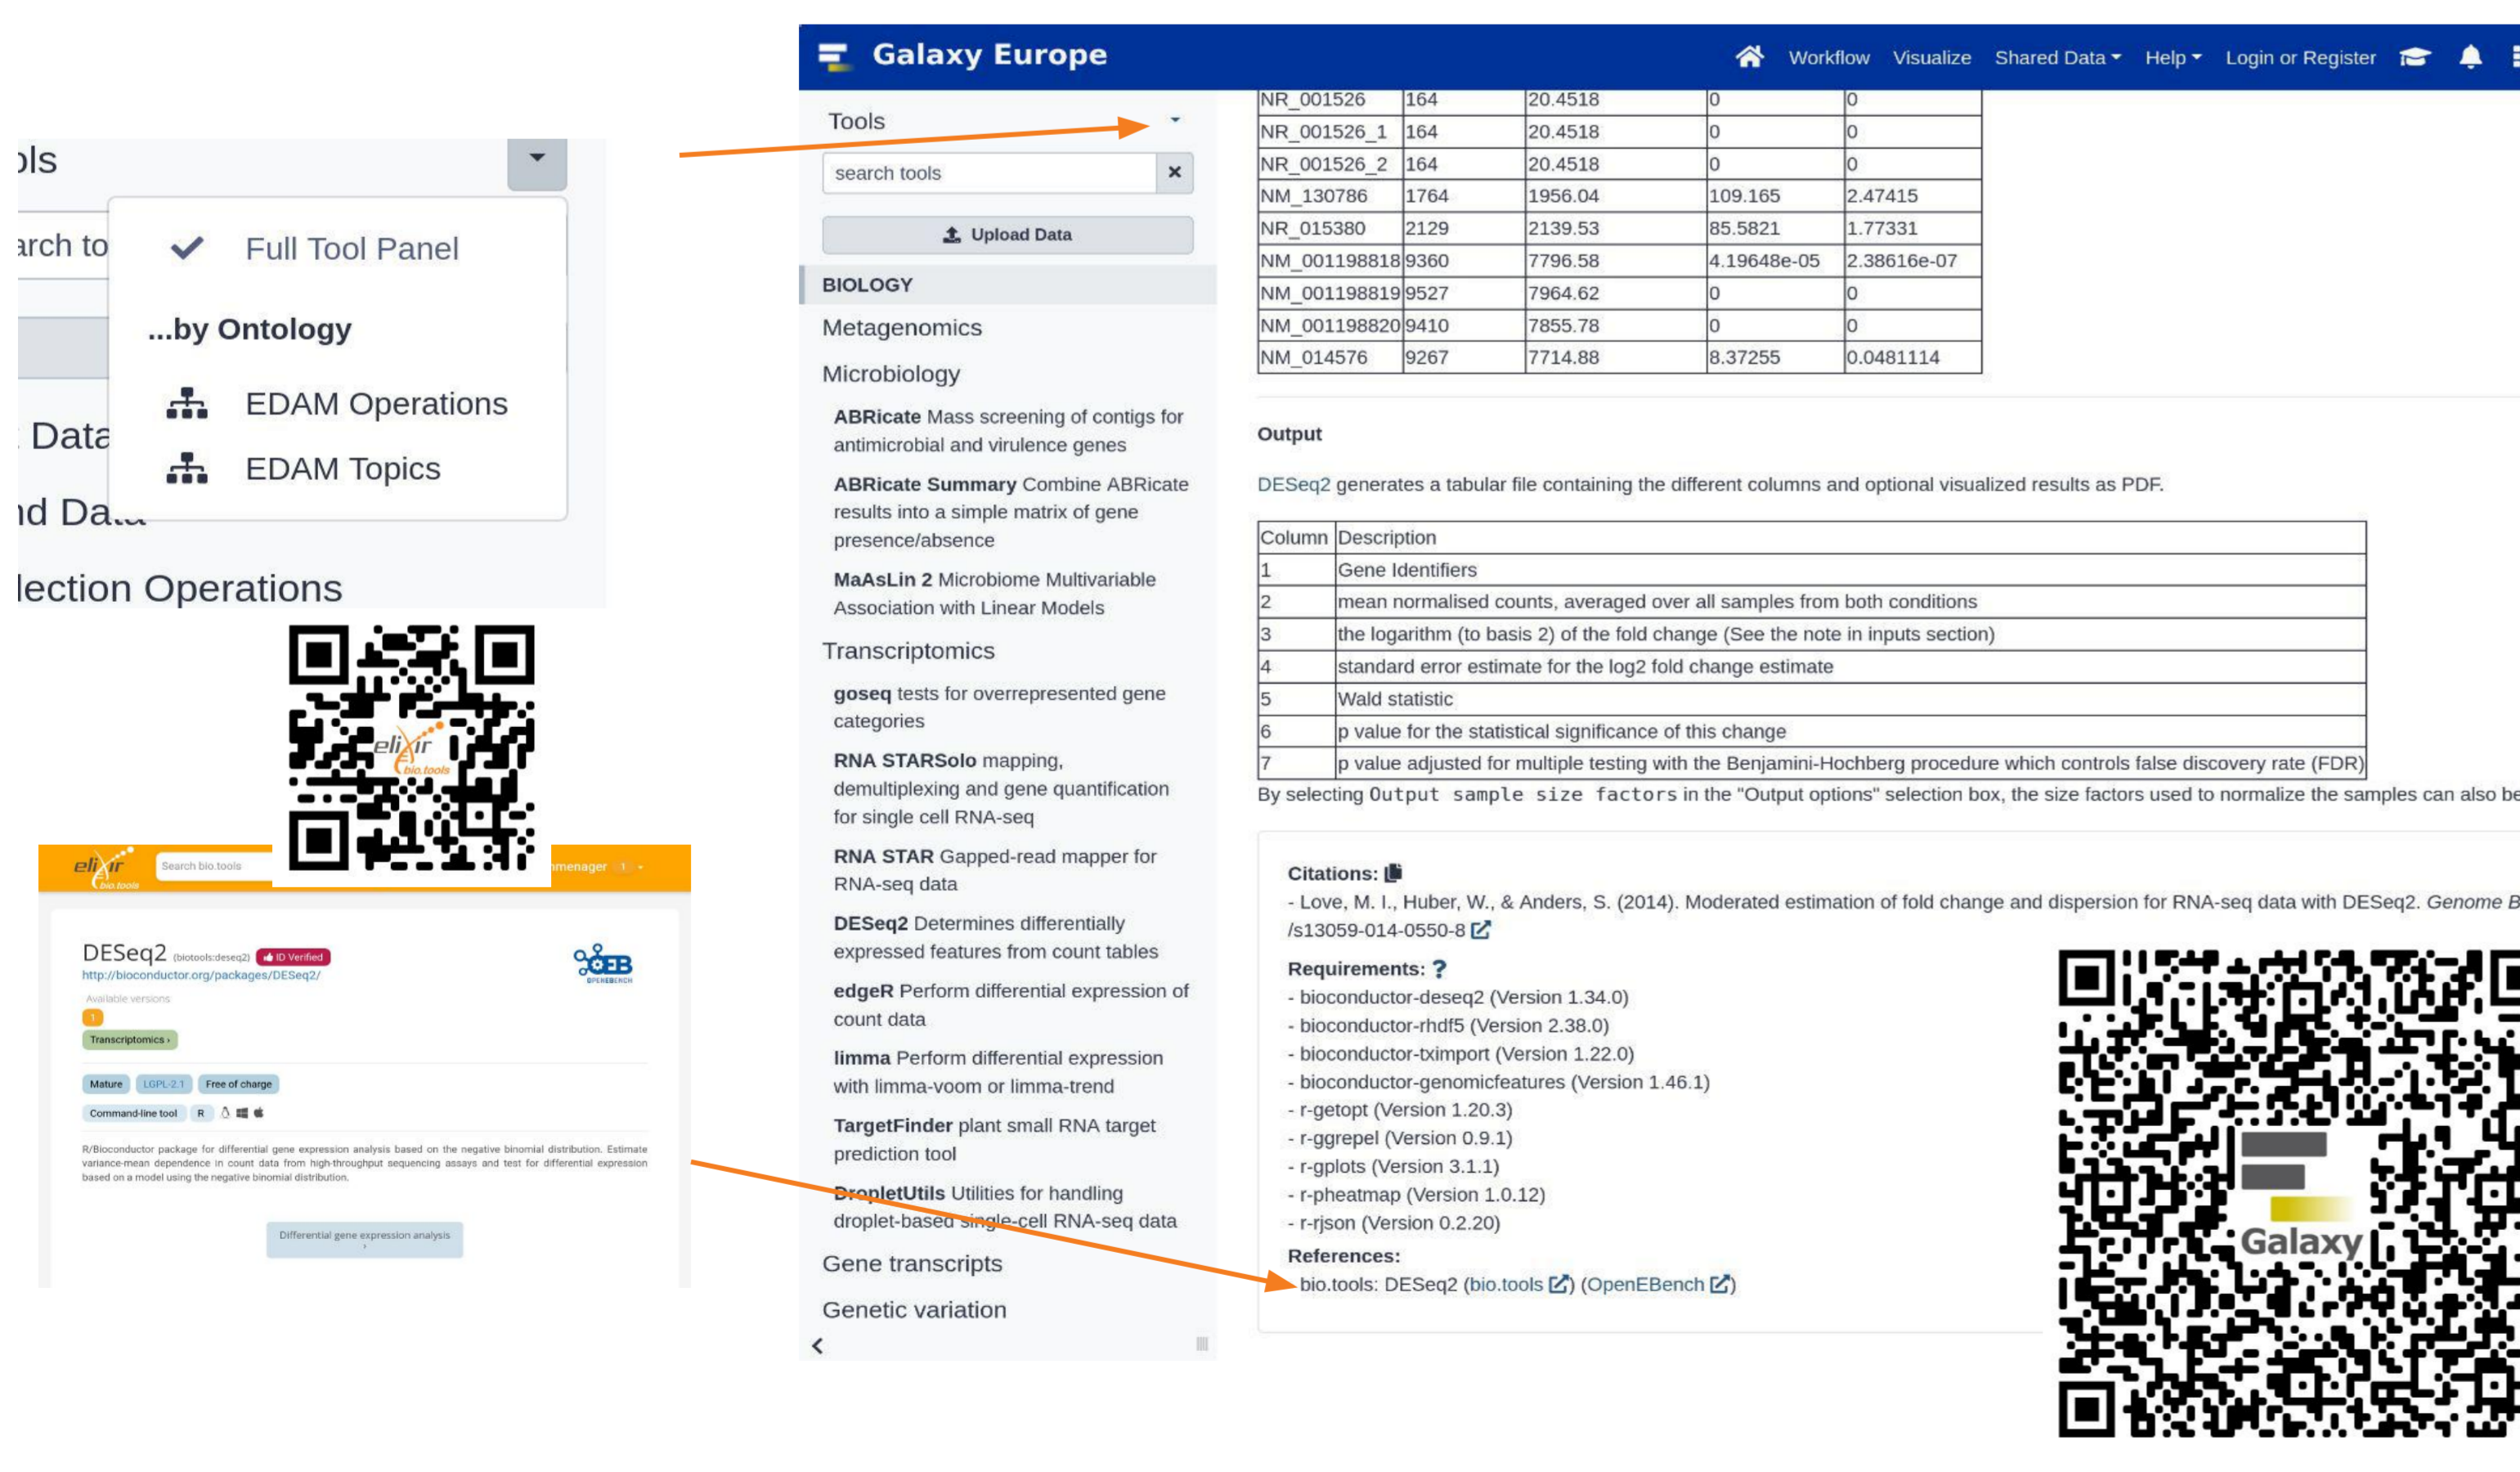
ols

arch to

Full Tool Panel

...by Ontology

EDAM Operations

EDAM Topics

Data

nd Data

lection Operations

elixir bio.tools

elixir bio.tools Search bio.tools menager

DESeq2 (biotools:deseq2) ID Verified
http://bioconductor.org/packages/DESeq2/
Available versions
1
Transcriptomics
Mature LGPL-2.1 Free of charge
Command-line tool R

R/Bioconductor package for differential gene expression analysis based on the negative binomial distribution. Estimate variance-mean dependence in count data from high-throughput sequencing assays and test for differential expression based on a model using the negative binomial distribution.

Differential gene expression analysis

OEB OPENEBENCH

Galaxy Europe

Workflow Visualize Shared Data Help Login or Register

Tools

search tools

Upload Data

BIOLOGY

Metagenomics

Microbiology

ABRicate Mass screening of contigs for antimicrobial and virulence genes

ABRicate Summary Combine ABRicate results into a simple matrix of gene presence/absence

MaAsLin 2 Microbiome Multivariable Association with Linear Models

Transcriptomics

goseq tests for overrepresented gene categories

RNA STARSolo mapping, demultiplexing and gene quantification for single cell RNA-seq

RNA STAR Gapped-read mapper for RNA-seq data

DESeq2 Determines differentially expressed features from count tables

edgeR Perform differential expression of count data

limma Perform differential expression with limma-voom or limma-trend

TargetFinder plant small RNA target prediction tool

DropletUtils Utilities for handling droplet-based single-cell RNA-seq data

Gene transcripts

Genetic variation

| | | | | |
|---|---|---|---|---|
| NR_001526 | 164 | 20.4518 | 0 | 0 |
| NR_001526_1 | 164 | 20.4518 | 0 | 0 |
| NR_001526_2 | 164 | 20.4518 | 0 | 0 |
| NM_130786 | 1764 | 1956.04 | 109.165 | 2.47415 |
| NR_015380 | 2129 | 2139.53 | 85.5821 | 1.77331 |
| NM_001198818 | 9360 | 7796.58 | 4.19648e-05 | 2.38616e-07 |
| NM_001198819 | 9527 | 7964.62 | 0 | 0 |
| NM_001198820 | 9410 | 7855.78 | 0 | 0 |
| NM_014576 | 9267 | 7714.88 | 8.37255 | 0.0481114 |

Output

DESeq2 generates a tabular file containing the different columns and optional visualized results as PDF.

| Column | Description |
|---|---|
| 1 | Gene Identifiers |
| 2 | mean normalised counts, averaged over all samples from both conditions |
| 3 | the logarithm (to basis 2) of the fold change (See the note in inputs section) |
| 4 | standard error estimate for the log2 fold change estimate |
| 5 | Wald statistic |
| 6 | p value for the statistical significance of this change |
| 7 | p value adjusted for multiple testing with the Benjamini-Hochberg procedure which controls false discovery rate (FDR) |

By selecting Output sample size factors in the "Output options" selection box, the size factors used to normalize the samples can also be

Citations:
- Love, M. I., Huber, W., & Anders, S. (2014). Moderated estimation of fold change and dispersion for RNA-seq data with DESeq2. Genome B
/s13059-014-0550-8

Requirements: ?
- bioconductor-deseq2 (Version 1.34.0)
- bioconductor-rhdf5 (Version 2.38.0)
- bioconductor-tximport (Version 1.22.0)
- bioconductor-genomicfeatures (Version 1.46.1)
- r-getopt (Version 1.20.3)
- r-ggrepel (Version 0.9.1)
- r-gplots (Version 3.1.1)
- r-pheatmap (Version 1.0.12)
- r-rjson (Version 0.2.20)

References:
bio.tools: DESeq2 (bio.tools) (OpenEBench)

Galaxy